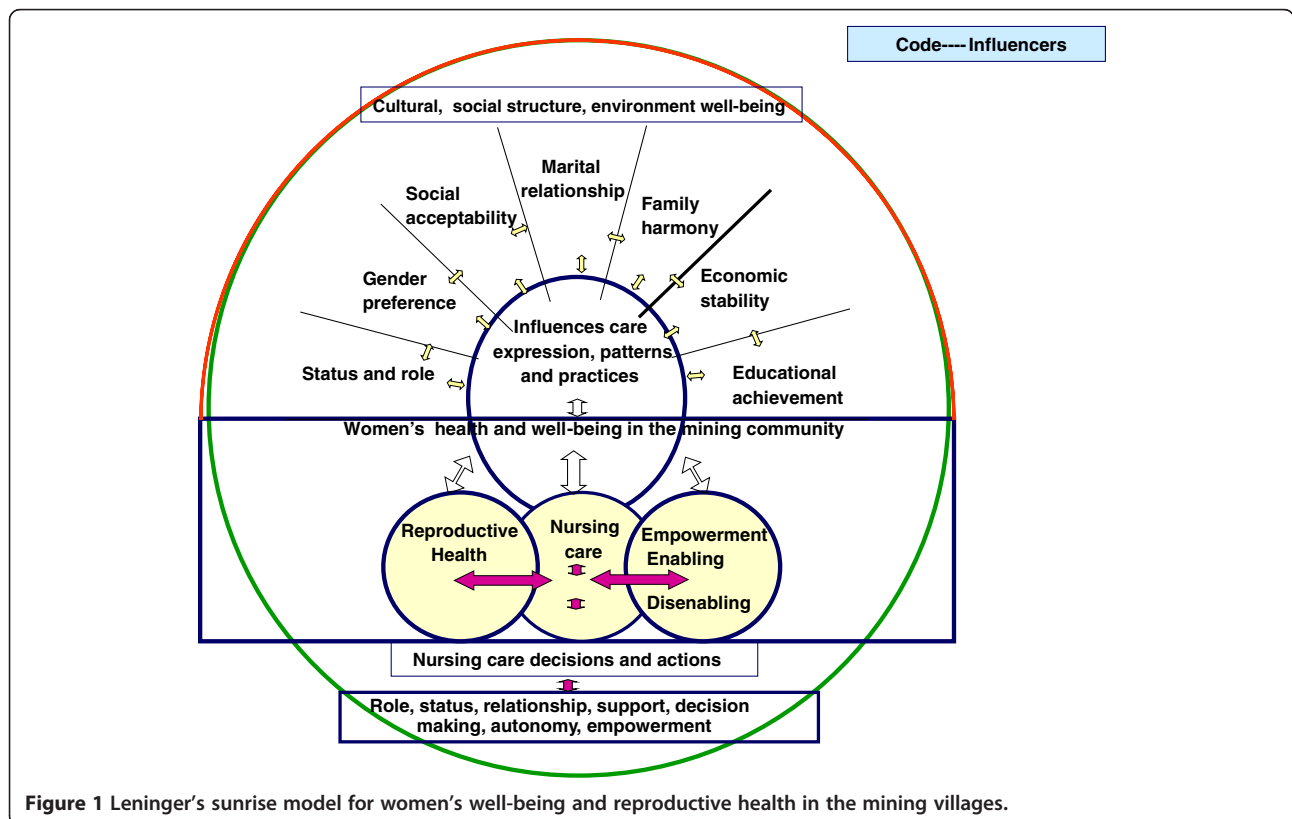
Code---- Influencers

Cultural, social structure, environment well-being

Marital relationship

Social acceptability

Family harmony

Gender preference

Economic stability

Influences care expression, patterns and practices

Status and role

Educational achievement

Women's health and well-being in the mining community

Reproductive Health

Nursing care

Empowerment Enabling

Disenabling

Nursing care decisions and actions

Role, status, relationship, support, decision making, autonomy, empowerment

Figure 1 Leninger's sunrise model for women's well-being and reproductive health in the mining villages.